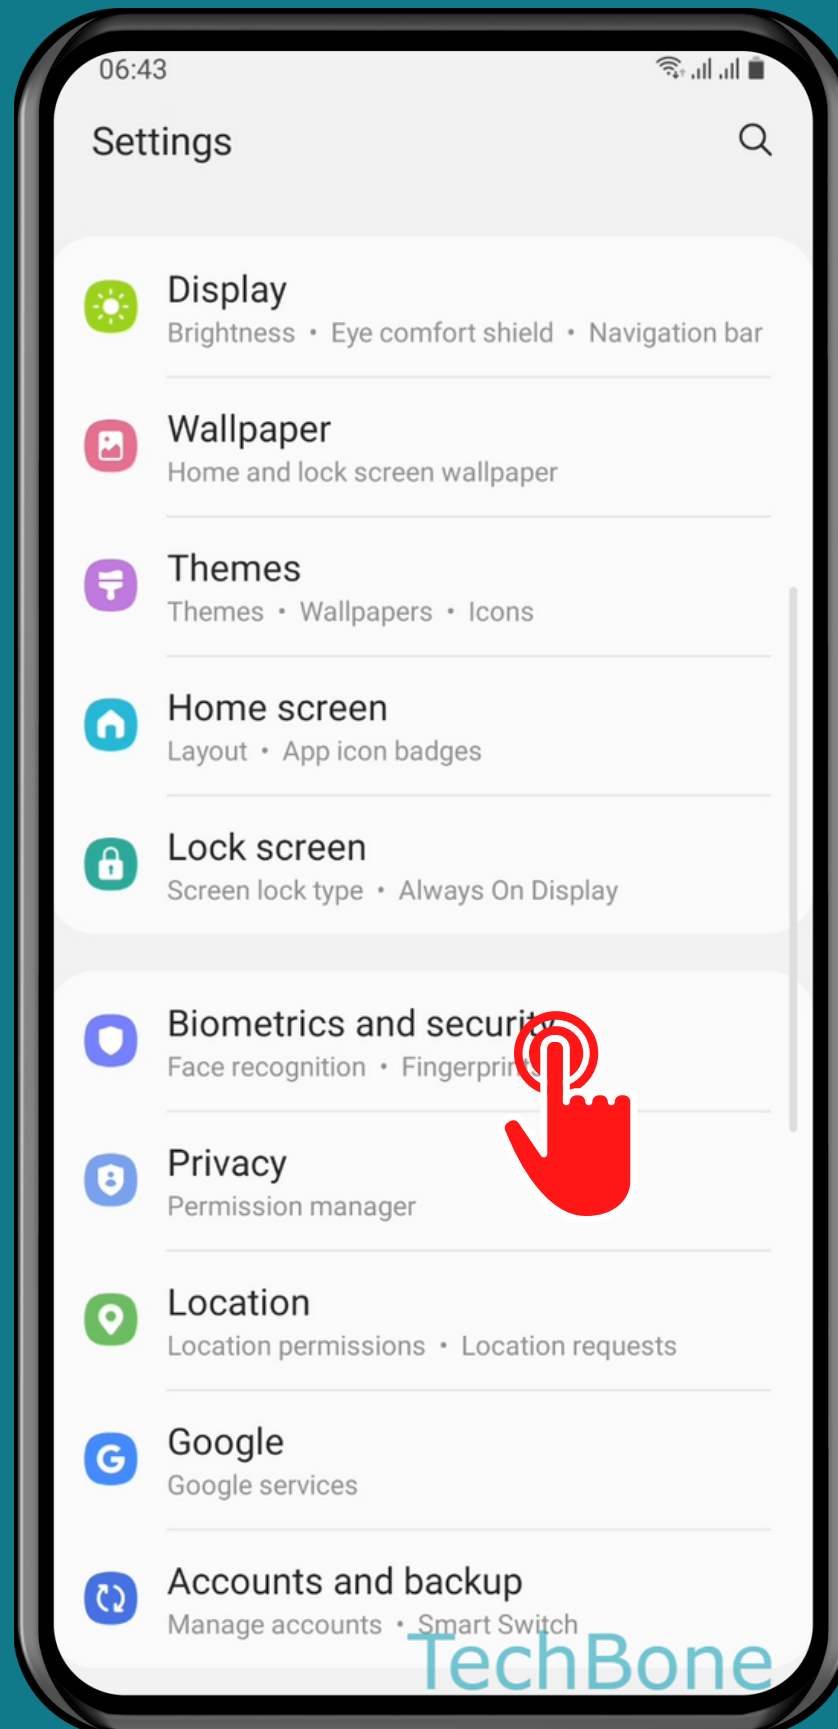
06:43

Settings

Display
Brightness • Eye comfort shield • Navigation bar

Wallpaper
Home and lock screen wallpaper

Themes
Themes • Wallpapers • Icons

Home screen
Layout • App icon badges

Lock screen
Screen lock type • Always On Display

Biometrics and securi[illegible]
Face recognition • Fingerpri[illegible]

Privacy
Permission manager

Location
Location permissions • Location requests

Google
Google services

Accounts and backup
Manage accounts • Smart Switch

TechBone